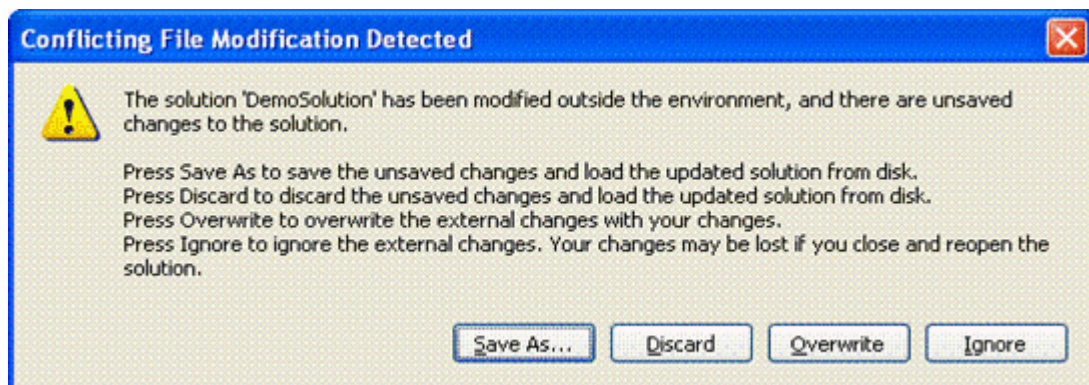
Conflicting File Modification Detected

The solution 'DemoSolution' has been modified outside the environment, and there are unsaved changes to the solution.

Press Save As to save the unsaved changes and load the updated solution from disk.
Press Discard to discard the unsaved changes and load the updated solution from disk.
Press Overwrite to overwrite the external changes with your changes.
Press Ignore to ignore the external changes. Your changes may be lost if you close and reopen the solution.

Save As... | Discard | Overwrite | Ignore